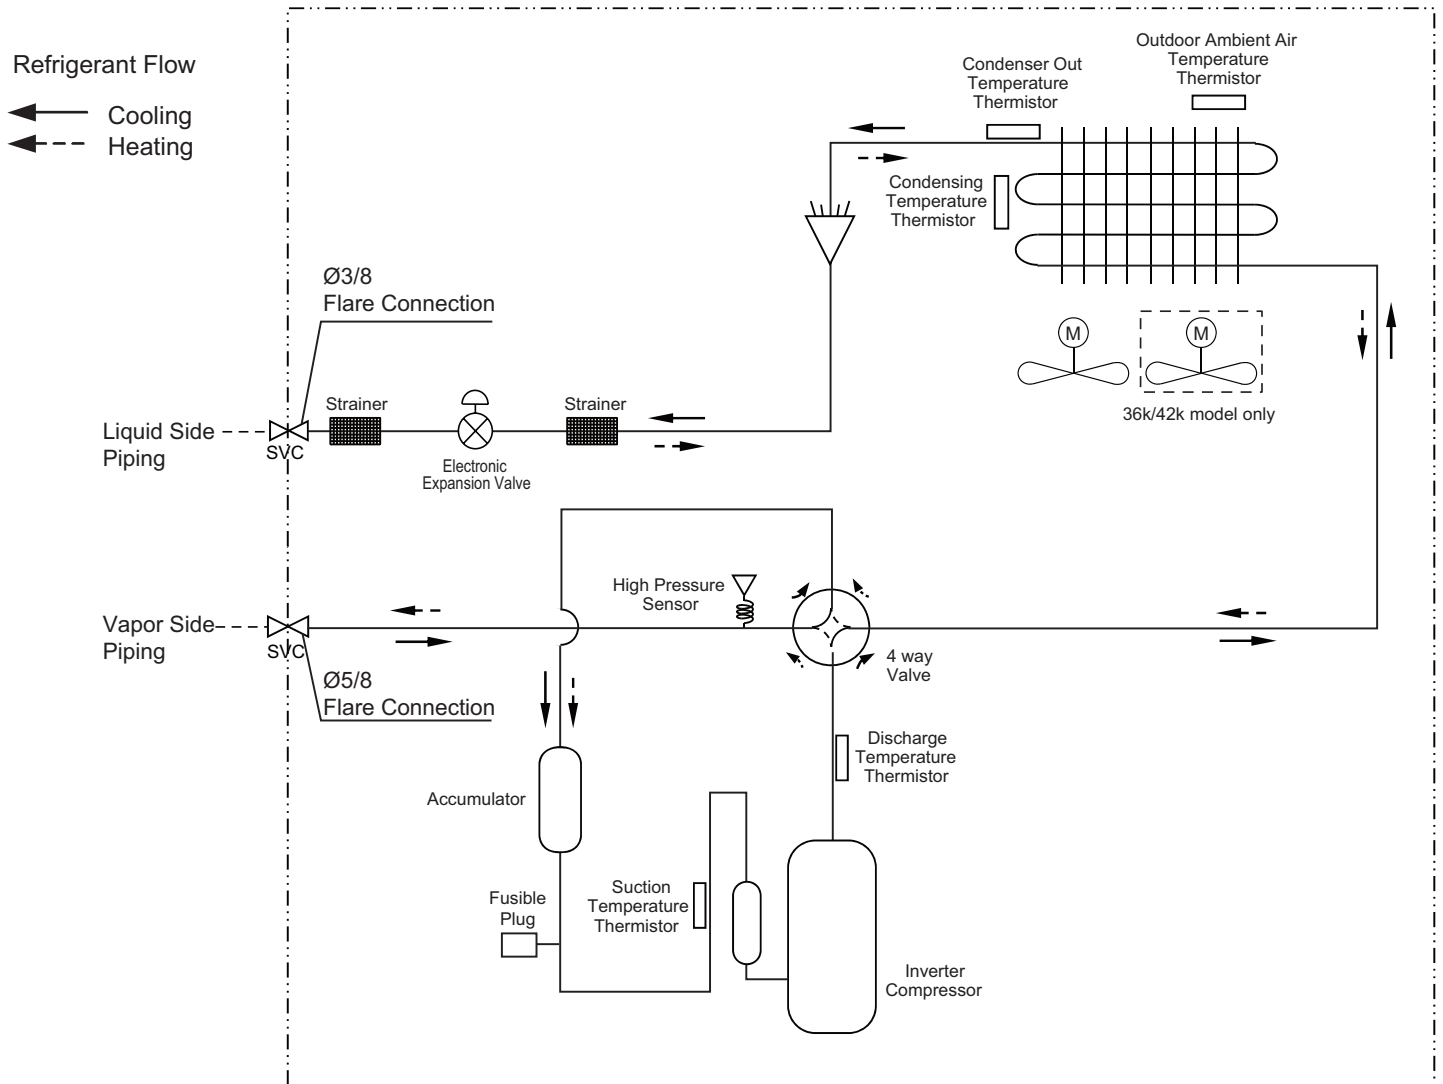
Refrigerant Flow

Cooling

Heating

Condenser Out Temperature Thermistor

Outdoor Ambient Air Temperature Thermistor

Condensing Temperature Thermistor

Ø3/8 Flare Connection

M

M

36k/42k model only

Liquid Side Piping

SVC

Strainer

Electronic Expansion Valve

Strainer

High Pressure Sensor

Vapor Side Piping

SVC

Ø5/8 Flare Connection

4 way Valve

Discharge Temperature Thermistor

Accumulator

Fusible Plug

Suction Temperature Thermistor

Inverter Compressor